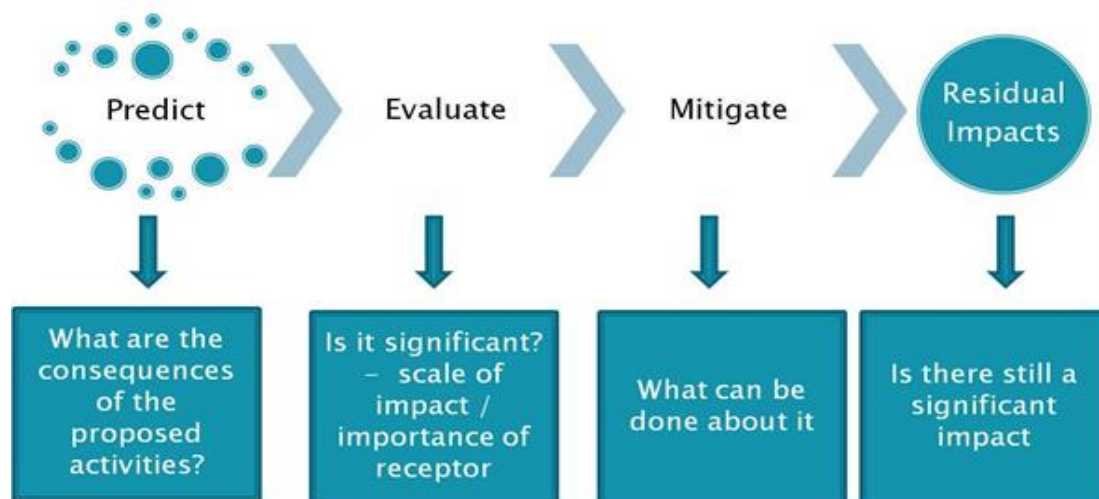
Predict

Evaluate

Mitigate

Residual Impacts

What are the consequences of the proposed activities?

Is it significant? – scale of impact / importance of receptor

What can be done about it

Is there still a significant impact